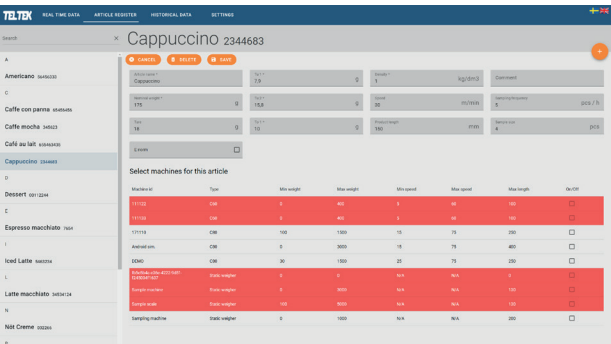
TELTEK REAL TIME DATA ARTICLE REGISTER HISTORICAL DATA SETTINGS

Search ×

A

Americano 56456333

C

Caffe con panna 65465486

Caffe mocha 345623

Café au lait 638463436

Cappuccino 2344683

D

Dessert 65112244

E

Espresso macchiato 7654

I

Iced Latte 5465234

L

Latte macchiato 34534124

N

Nöt Creme 332265

R

Cappuccino 2344683

CANCEL DELETE SAVE

Article name: Cappuccino

To1: 7,0 g

Density: 1 kg/dm3

Comment

Nominal weight: 175 g

To2: 15,8 g

Speed: 30 m/min

Sampling frequency: 5 pcs / h

Tare: 15 g

To1: 10 g

Product length: 180 mm

Sample size: 4 pcs

0 notes

Select machines for this article

| Machine id | Type | Min weight | Max weight | Min speed | Max speed | Min length | Ok/Off |
|---|---|---|---|---|---|---|---|
| 171102 | CW | 0 | 400 | 5 | 60 | 100 | |
| 171103 | CW | 0 | 400 | 5 | 60 | 100 | |
| 171115 | CW | 100 | 1500 | 15 | 75 | 250 | |
| Android sim. | CW | 0 | 3000 | 15 | 75 | 400 | |
| DEMO | CW | 30 | 1500 | 25 | 75 | 100 | |
| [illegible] | Static weigher | 0 | 0 | N/A | N/A | 0 | |
| Sample machine | Static weigher | 0 | 3000 | N/A | N/A | 100 | |
| Sample scale | Static weigher | 100 | 5000 | N/A | N/A | 100 | |
| Sampling machine | Static weigher | 0 | 1000 | N/A | N/A | 200 | |